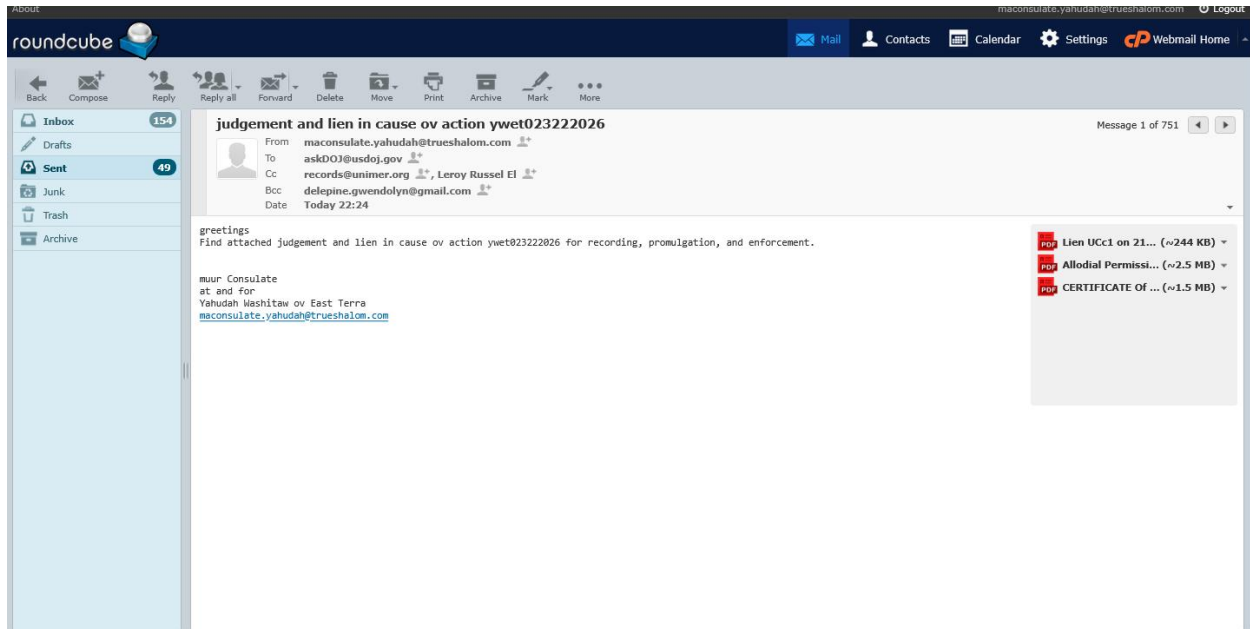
About

maconsulate.yahudah@trueshalom.com Logout

roundcube

Mail Contacts Calendar Settings Webmail Home

Back Compose Reply Reply all Forward Delete Move Print Archive Mark More

Inbox 154
Drafts
Sent 49
Junk
Trash
Archive

judgement and lien in cause ov action ywet023222026

Message 1 of 751

From maconsulate.yahudah@trueshalom.com
To askDOJ@usdoj.gov
Cc records@unimer.org, Leroy Russel El
Bcc delepine.gwendolyn@gmail.com
Date Today 22:24

greetings
Find attached judgement and lien in cause ov action ywet023222026 for recording, promulgation, and enforcement.

muur Consulate
at and for
Yahudah Washitaw ov East Terra
maconsulate.yahudah@trueshalom.com

Lien UCc1 on 21... (~244 KB)
Allodial Permissi... (~2.5 MB)
CERTIFICATE Of ... (~1.5 MB)